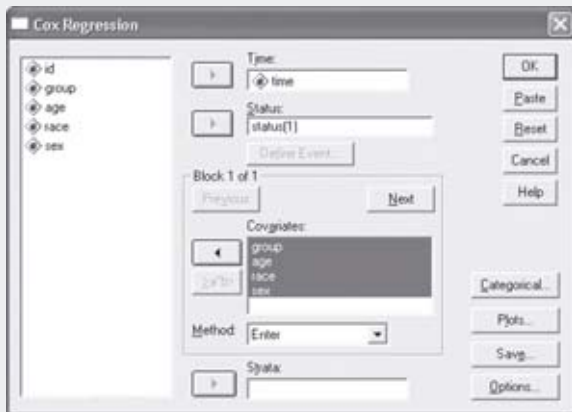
Cox Regression

id
group
age
race
sex

Time:
time

Status:
status(1)

Define Event...

Block 1 of 1

Previous

Next

Covariates:
group
age
race
sex

>a*b>

Method: Enter

Strata:

OK

Paste

Reset

Cancel

Help

Categorical...

Plots...

Save...

Options...